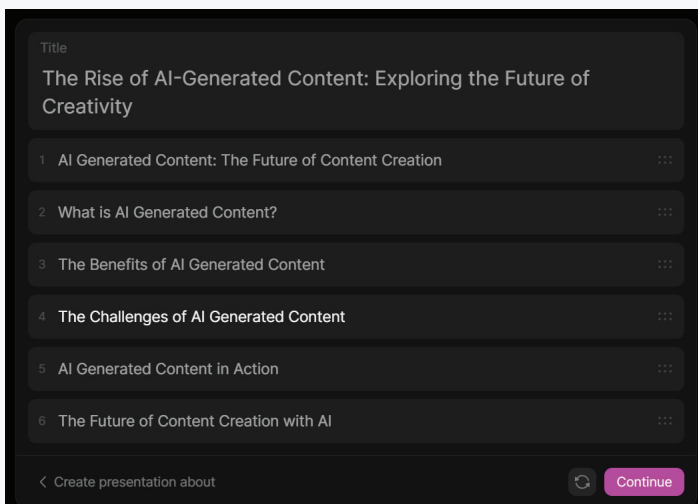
Title
The Rise of AI-Generated Content: Exploring the Future of Creativity

1 AI Generated Content: The Future of Content Creation

2 What is AI Generated Content?

3 The Benefits of AI Generated Content

4 The Challenges of AI Generated Content

5 AI Generated Content in Action

6 The Future of Content Creation with AI

< Create presentation about

Continue